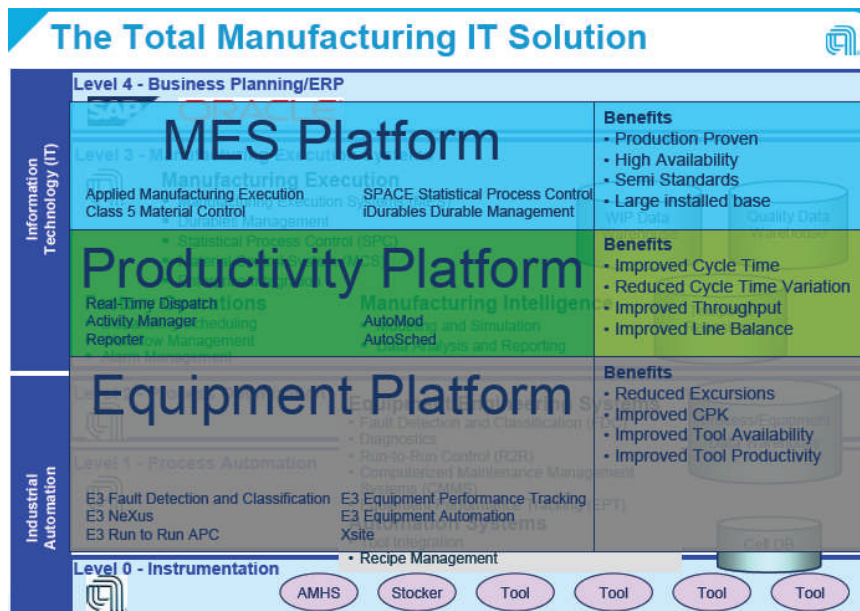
The Total Manufacturing IT Solution

Information Technology (IT)

Industrial Automation

Level 4 - Business Planning/ERP

MES Platform

Applied Manufacturing Execution
Class 5 Material Control

SPACE Statistical Process Control
iDurables Durable Management

Benefits
• Production Proven
• High Availability
• Semi Standards
• Large installed base

Productivity Platform

Real-Time Dispatch
Activity Manager
Reporter

AutoMod
AutoSched

Benefits
• Improved Cycle Time
• Reduced Cycle Time Variation
• Improved Throughput
• Improved Line Balance

Equipment Platform

E3 Fault Detection and Classification
E3 NeXus
E3 Run to Run APC

E3 Equipment Performance Tracking
E3 Equipment Automation
Xsite

Benefits
• Reduced Excursions
• Improved CPK
• Improved Tool Availability
• Improved Tool Productivity

• Recipe Management

Level 0 - Instrumentation

AMHS
Stocker
Tool
Tool
Tool
Tool